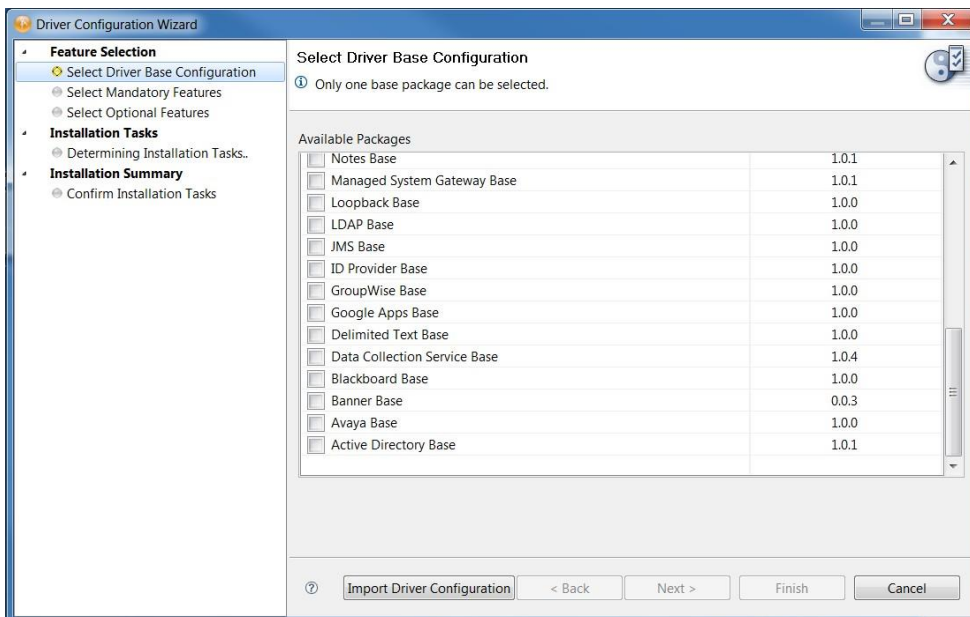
Driver Configuration Wizard

Feature Selection
Select Driver Base Configuration
Select Mandatory Features
Select Optional Features
Installation Tasks
Determining Installation Tasks..
Installation Summary
Confirm Installation Tasks

Select Driver Base Configuration
Only one base package can be selected.

Available Packages

| | |
|---|---|
| Notes Base | 1.0.1 |
| Managed System Gateway Base | 1.0.1 |
| Loopback Base | 1.0.0 |
| LDAP Base | 1.0.0 |
| JMS Base | 1.0.0 |
| ID Provider Base | 1.0.0 |
| GroupWise Base | 1.0.0 |
| Google Apps Base | 1.0.0 |
| Delimited Text Base | 1.0.0 |
| Data Collection Service Base | 1.0.4 |
| Blackboard Base | 1.0.0 |
| Banner Base | 0.0.3 |
| Avaya Base | 1.0.0 |
| Active Directory Base | 1.0.1 |

Import Driver Configuration
< Back
Next >
Finish
Cancel